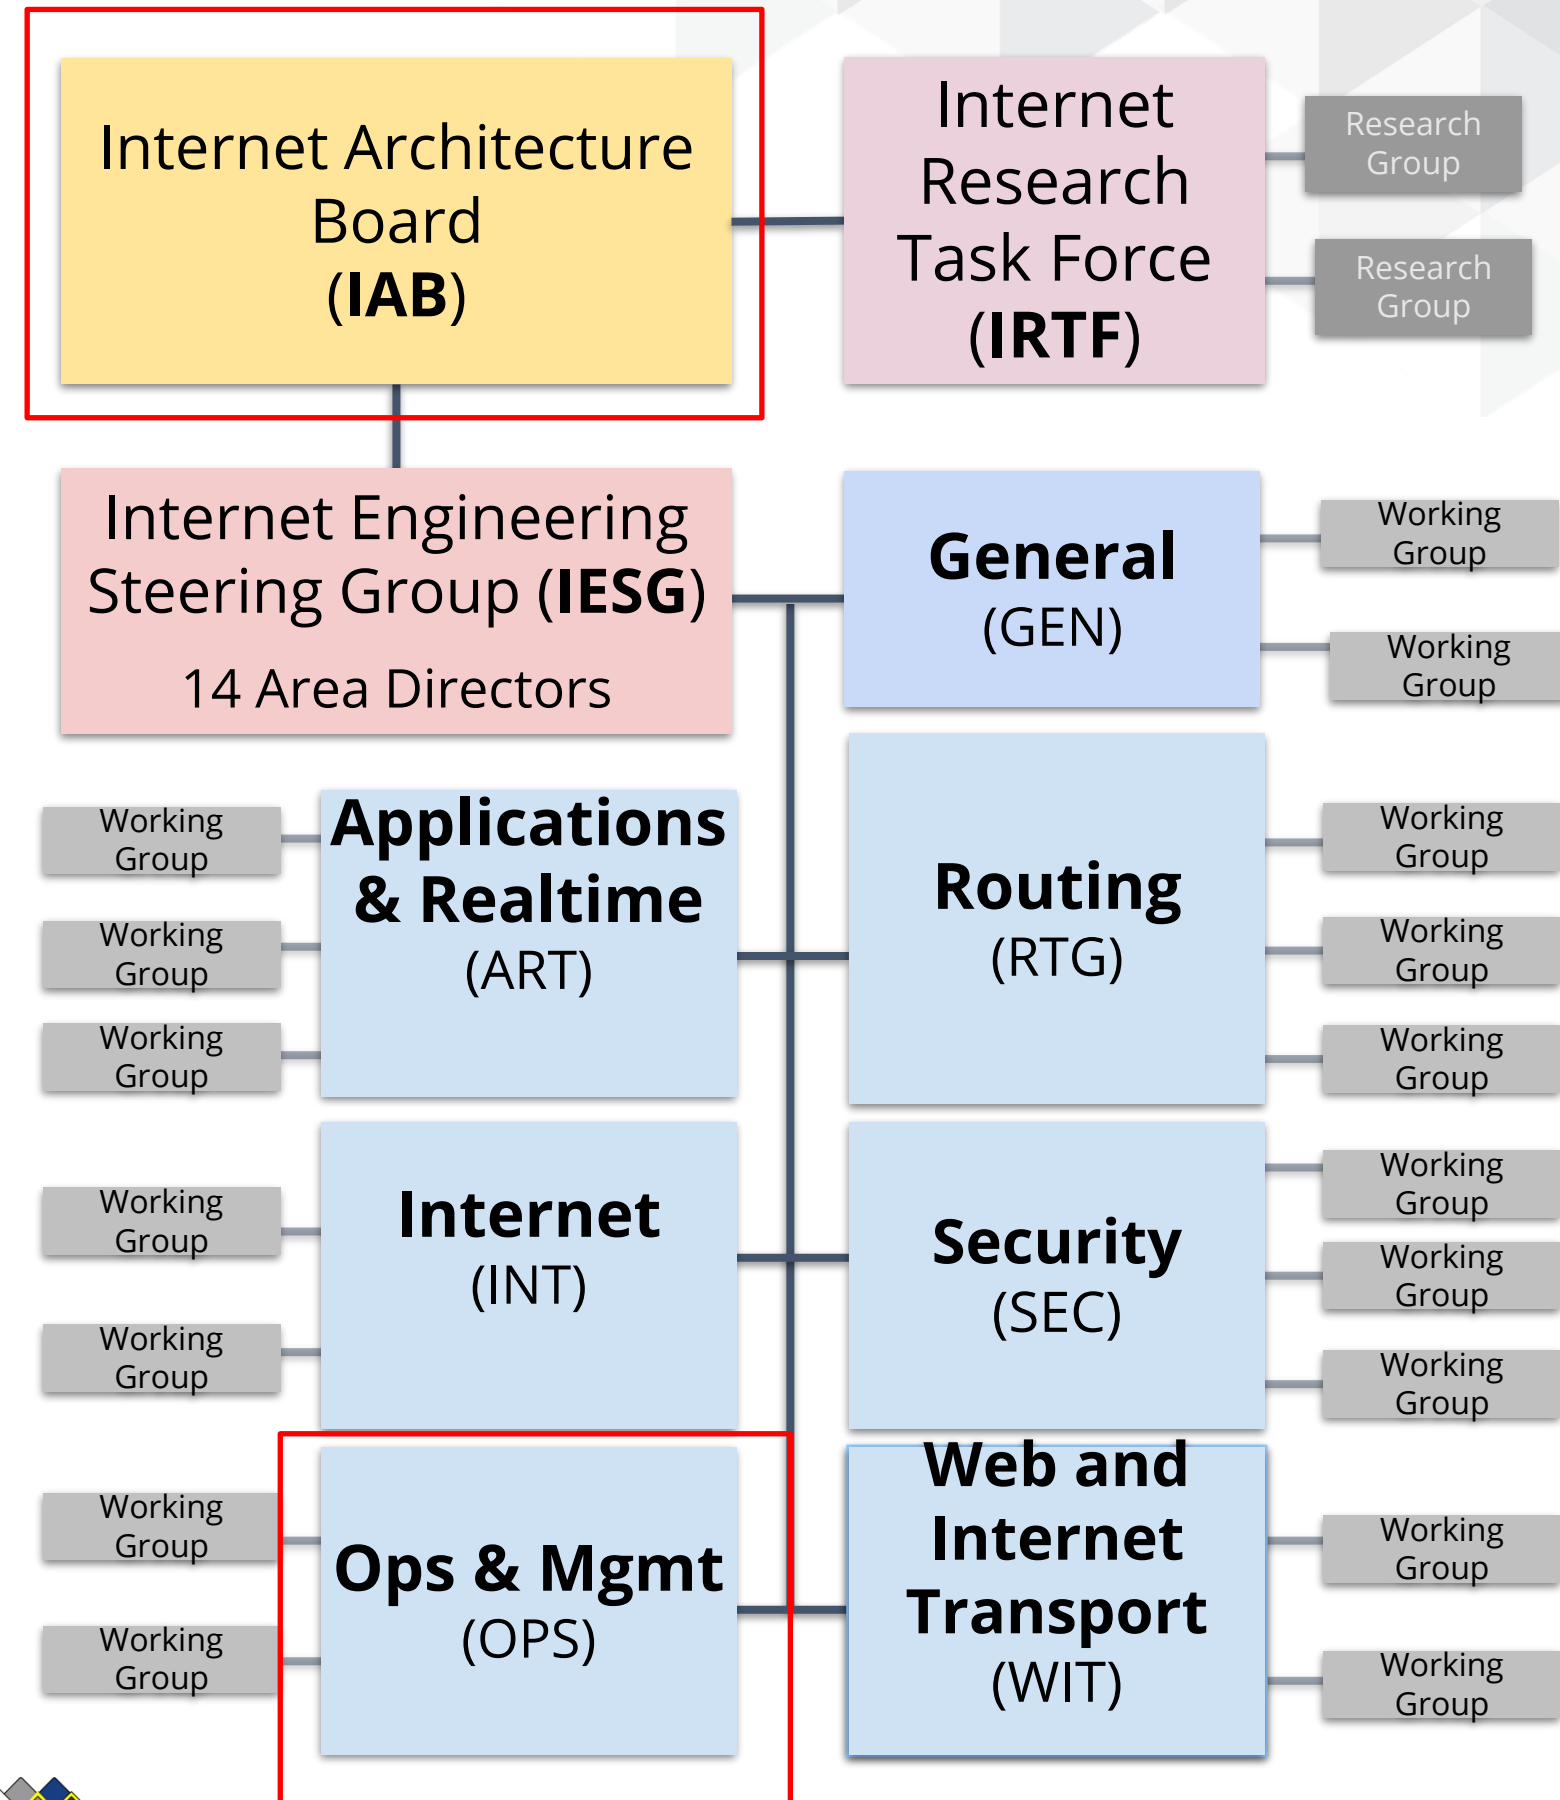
Internet Architecture Board (**IAB**)

Internet Research Task Force (**IRTF**)

Research Group

Research Group

Internet Engineering Steering Group (**IESG**)

14 Area Directors

**General** (GEN)

Working Group

Working Group

Working Group

Working Group

Working Group

**Applications & Realtime** (ART)

**Routing** (RTG)

Working Group

Working Group

Working Group

Working Group

Working Group

**Internet** (INT)

**Security** (SEC)

Working Group

Working Group

Working Group

Working Group

Working Group

**Ops & Mgmt** (OPS)

**Web and Internet Transport** (WIT)

Working Group

Working Group